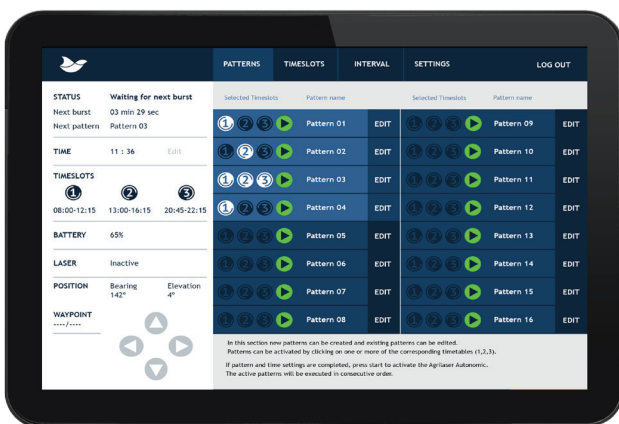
PATTERNS TIMESLOTS INTERVAL SETTINGS LOG OUT

STATUS Waiting for next burst
Next burst 03 min 29 sec
Next pattern Pattern 03

TIME 11 : 36 Edit

TIMESLOTS
1 2 3
08:00-12:15 13:00-16:15 20:45-22:15

BATTERY 65%

LASER Inactive

POSITION Bearing 142° Elevation 4°

WAYPOINT
----/----

| Selected Timeslots | Pattern name | | Selected Timeslots | Pattern name | |
|---|---|---|---|---|---|
| 1 2 3 | Pattern 01 | EDIT | 1 2 3 | Pattern 09 | EDIT |
| 1 2 3 | Pattern 02 | EDIT | 1 2 3 | Pattern 10 | EDIT |
| 1 2 3 | Pattern 03 | EDIT | 1 2 3 | Pattern 11 | EDIT |
| 1 2 3 | Pattern 04 | EDIT | 1 2 3 | Pattern 12 | EDIT |
| 1 2 3 | Pattern 05 | EDIT | 1 2 3 | Pattern 13 | EDIT |
| 1 2 3 | Pattern 06 | EDIT | 1 2 3 | Pattern 14 | EDIT |
| 1 2 3 | Pattern 07 | EDIT | 1 2 3 | Pattern 15 | EDIT |
| 1 2 3 | Pattern 08 | EDIT | 1 2 3 | Pattern 16 | EDIT |

In this section new patterns can be created and existing patterns can be edited.
Patterns can be activated by clicking on one or more of the corresponding timetables (1,2,3).

If pattern and time settings are completed, press start to activate the Agrilaser Autonomic.
The active patterns will be executed in consecutive order.